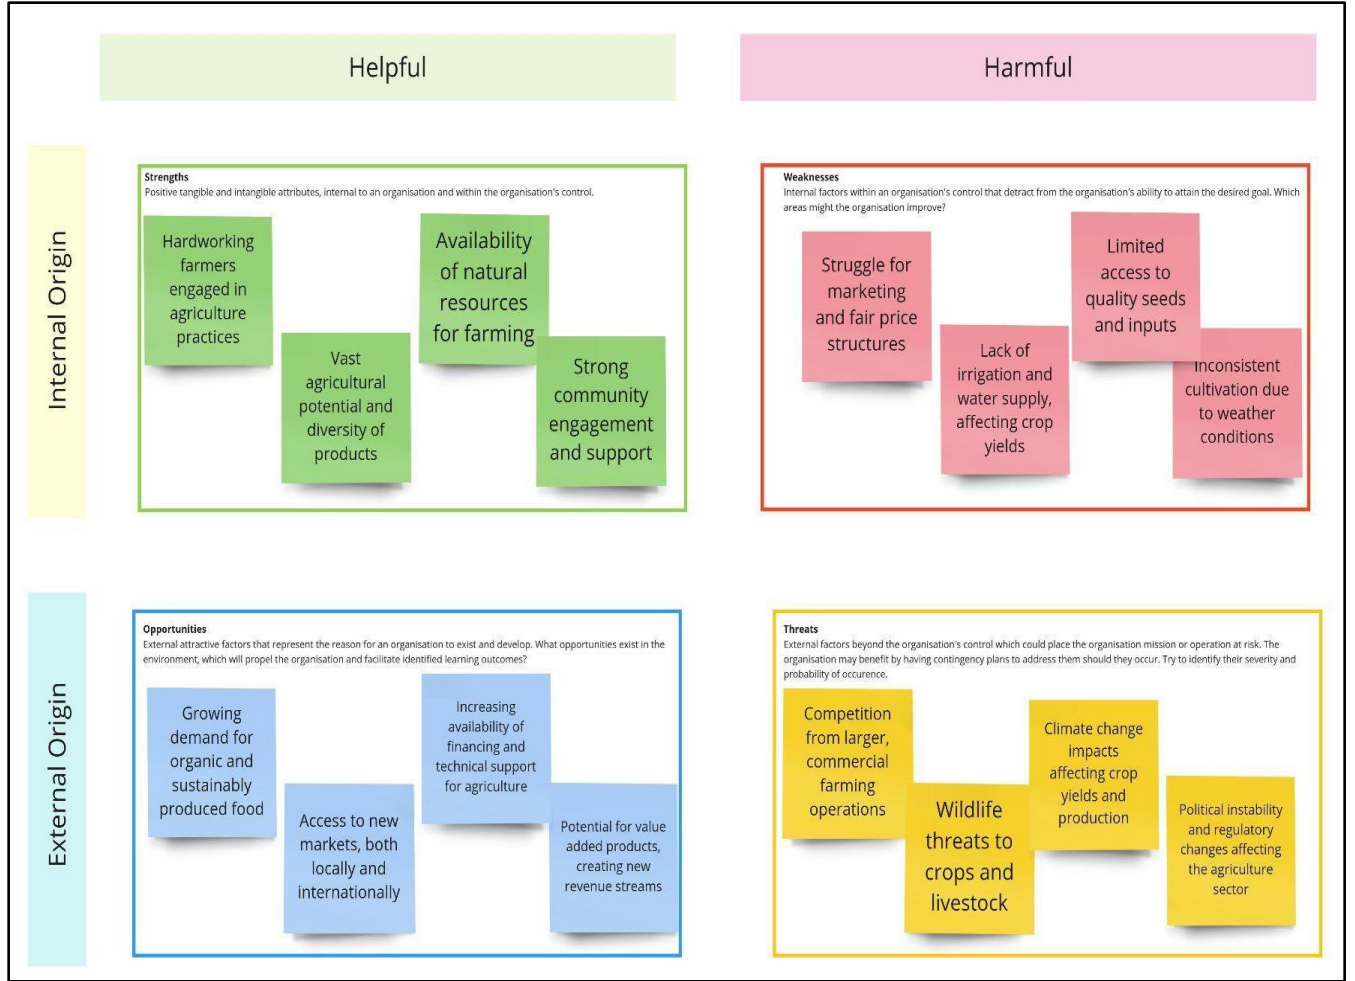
Helpful

Harmful

Internal Origin

Strengths
Positive tangible and intangible attributes, internal to an organisation and within the organisation's control.

Hardworking farmers engaged in agriculture practices

Vast agricultural potential and diversity of products

Availability of natural resources for farming

Strong community engagement and support

Weaknesses
Internal factors within an organisation's control that detract from the organisation's ability to attain the desired goal. Which areas might the organisation improve?

Struggle for marketing and fair price structures

Lack of irrigation and water supply, affecting crop yields

Limited access to quality seeds and inputs

Inconsistent cultivation due to weather conditions

External Origin

Opportunities
External attractive factors that represent the reason for an organisation to exist and develop. What opportunities exist in the environment, which will propel the organisation and facilitate identified learning outcomes?

Growing demand for organic and sustainably produced food

Access to new markets, both locally and internationally

Increasing availability of financing and technical support for agriculture

Potential for value added products, creating new revenue streams

Threats
External factors beyond the organisation's control which could place the organisation mission or operation at risk. The organisation may benefit by having contingency plans to address them should they occur. Try to identify their severity and probability of occurence.

Competition from larger, commercial farming operations

Wildlife threats to crops and livestock

Climate change impacts affecting crop yields and production

Political instability and regulatory changes affecting the agriculture sector